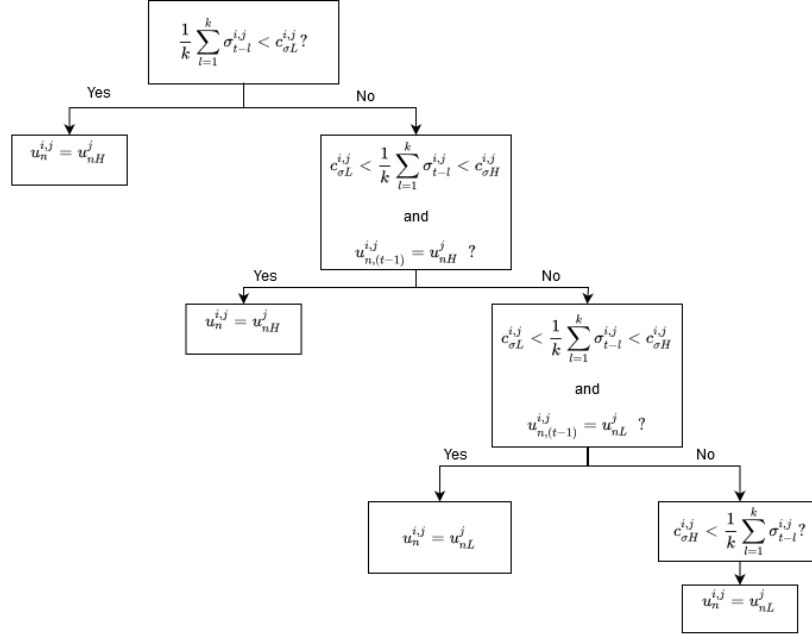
$\frac{1}{k}\sum_{l=1}^{k}\sigma_{t-l}^{i,j} < c_{\sigma L}^{i,j}$?

Yes

No

$u_n^{i,j} = u_{nH}^{j}$

$c_{\sigma L}^{i,j} < \frac{1}{k}\sum_{l=1}^{k}\sigma_{t-l}^{i,j} < c_{\sigma H}^{i,j}$

and

$u_{n,(t-1)}^{i,j} = u_{nH}^{j}$ ?

Yes

No

$u_n^{i,j} = u_{nH}^{j}$

$c_{\sigma L}^{i,j} < \frac{1}{k}\sum_{l=1}^{k}\sigma_{t-l}^{i,j} < c_{\sigma H}^{i,j}$

and

$u_{n,(t-1)}^{i,j} = u_{nL}^{j}$ ?

Yes

No

$u_n^{i,j} = u_{nL}^{j}$

$c_{\sigma H}^{i,j} < \frac{1}{k}\sum_{l=1}^{k}\sigma_{t-l}^{i,j}$?

$u_n^{i,j} = u_{nL}^{j}$